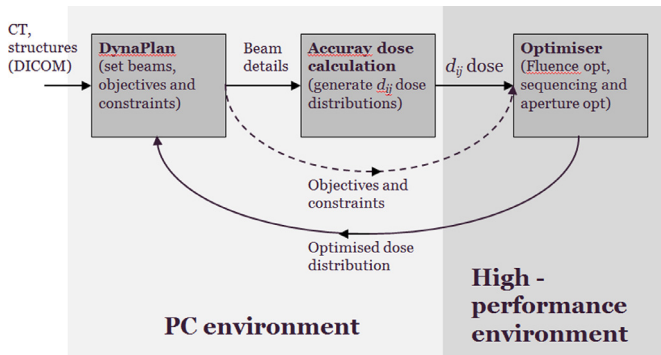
CT, structures (DICOM)

DynaPlan (set beams, objectives and constraints)

Beam details

Accuray dose calculation (generate $d_{ij}$ dose distributions)

$d_{ij}$ dose

Optimiser (Fluence opt, sequencing and aperture opt)

Objectives and constraints

Optimised dose distribution

PC environment

High - performance environment